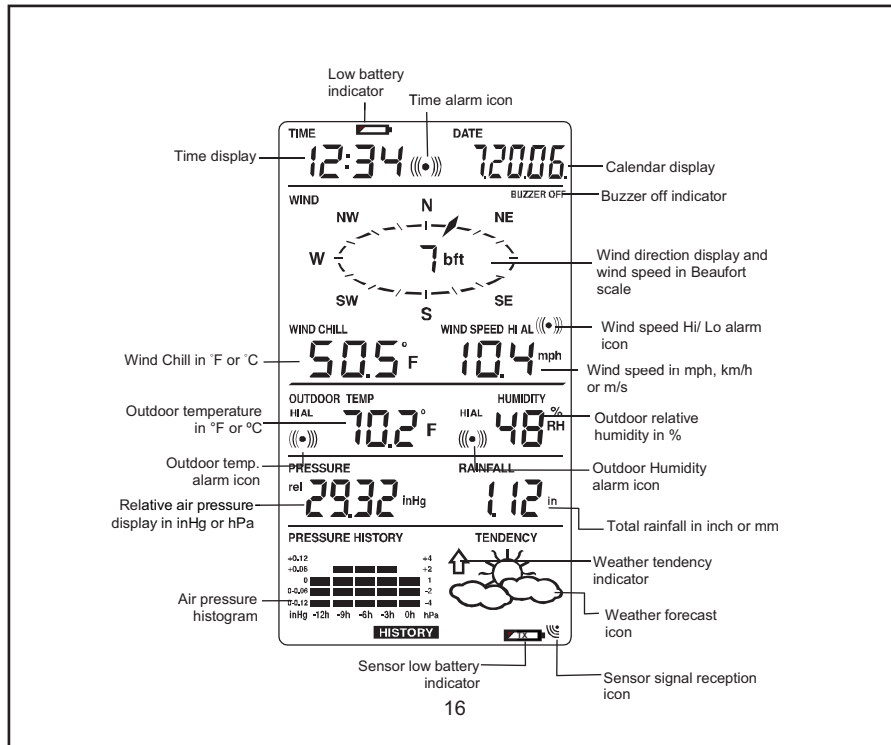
Low battery indicator

Time alarm icon

TIME

DATE

Time display

12:34

7.20.06.

Calendar display

BUZZER OFF

Buzzer off indicator

WIND

N

NW

NE

W

7 bft

Wind direction display and wind speed in Beaufort scale

SW

S

SE

WIND CHILL

WIND SPEED HI AL

Wind speed Hi/ Lo alarm icon

Wind Chill in ˚F or ˚C

50.5 °F

10.4 mph

Wind speed in mph, km/h or m/s

OUTDOOR TEMP

HUMIDITY

Outdoor temperature in °F or ºC

HI AL

70.2 °F

HI AL

48 % RH

Outdoor relative humidity in %

Outdoor temp. alarm icon

PRESSURE

RAINFALL

Outdoor Humidity alarm icon

Relative air pressure display in inHg or hPa

rel

29.32 inHg

1.12 in

Total rainfall in inch or mm

PRESSURE HISTORY

TENDENCY

+0.12 +0.06 0 0-0.06 0-0.12

+4 +2 1 -2 -4

Weather tendency indicator

Air pressure histogram

inHg -12h -9h -6h -3h 0h hPa

Weather forecast icon

HISTORY

TX

Sensor low battery indicator

Sensor signal reception icon

16